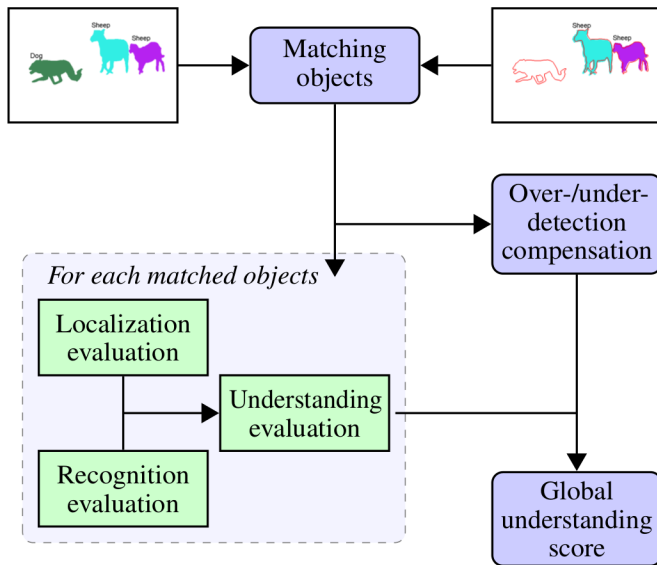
Dog
Sheep
Sheep

Matching objects

Sheep
Sheep

Over-/under-detection compensation

For each matched objects

Localization evaluation

Understanding evaluation

Recognition evaluation

Global understanding score